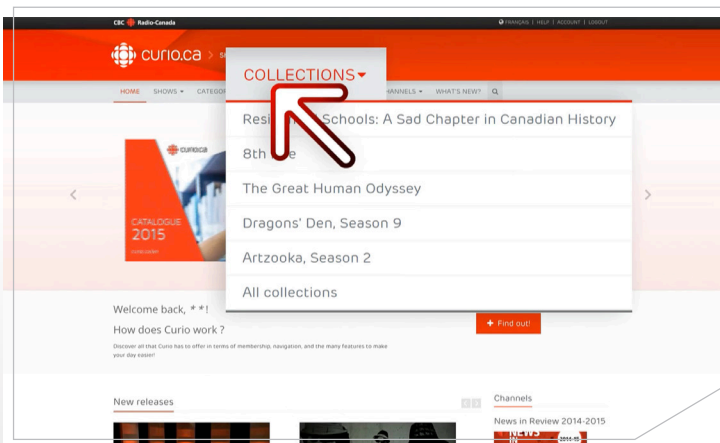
CBC Radio-Canada

FRANÇAIS | HELP | ACCOUNT | LOGOUT

curio.ca > s

COLLECTIONS

HOME SHOWS CATEGO CHANNELS WHAT'S NEW?

Resi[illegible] Schools: A Sad Chapter in Canadian History

8th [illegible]e

The Great Human Odyssey

Dragons' Den, Season 9

Artzooka, Season 2

All collections

curio.ca

CATALOGUE 2015

Welcome back, * *!

How does Curio work ?

Discover all that Curio has to offer in terms of membership, navigation, and the many features to make your day easier!

+ Find out!

New releases

Channels

News in Review 2014-2015

NEWS

2014-15